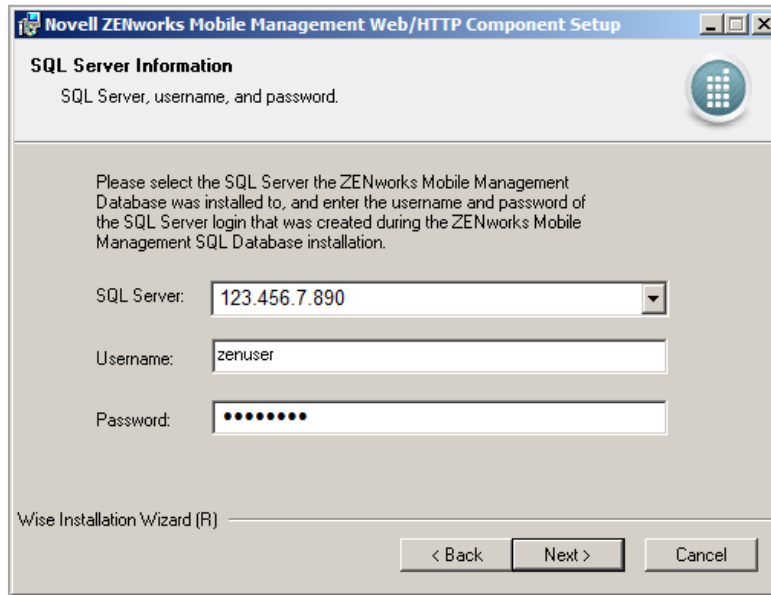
Novell ZENworks Mobile Management Web/HTTP Component Setup

SQL Server Information

SQL Server, username, and password.

Please select the SQL Server the ZENworks Mobile Management Database was installed to, and enter the username and password of the SQL Server login that was created during the ZENworks Mobile Management SQL Database installation.

SQL Server: 123.456.7.890

Username: zenuser

Password: •••••••••

Wise Installation Wizard (R)

< Back Next > Cancel